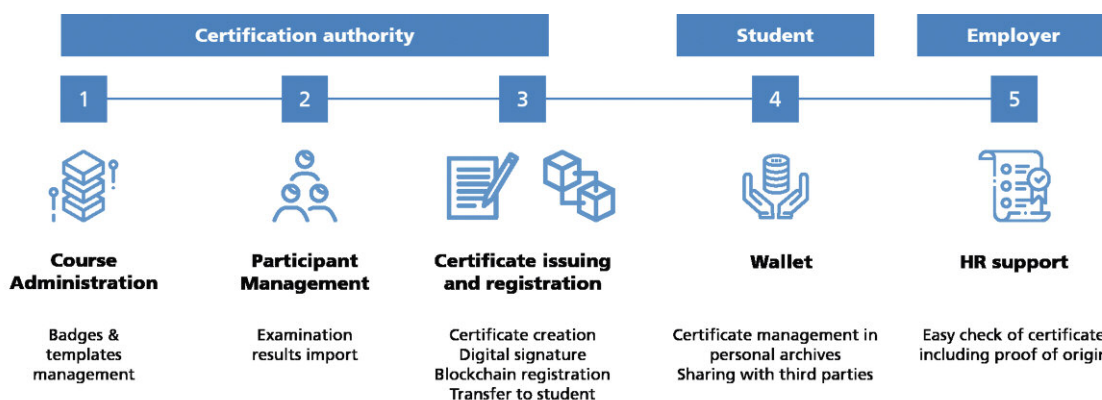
Certification authority

Student

Employer

1

2

3

4

5

Course Administration

Badges & templates management

Participant Management

Examination results import

Certificate issuing and registration

Certificate creation
Digital signature
Blockchain registration
Transfer to student

Wallet

Certificate management in personal archives
Sharing with third parties

HR support

Easy check of certificate including proof of origi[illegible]